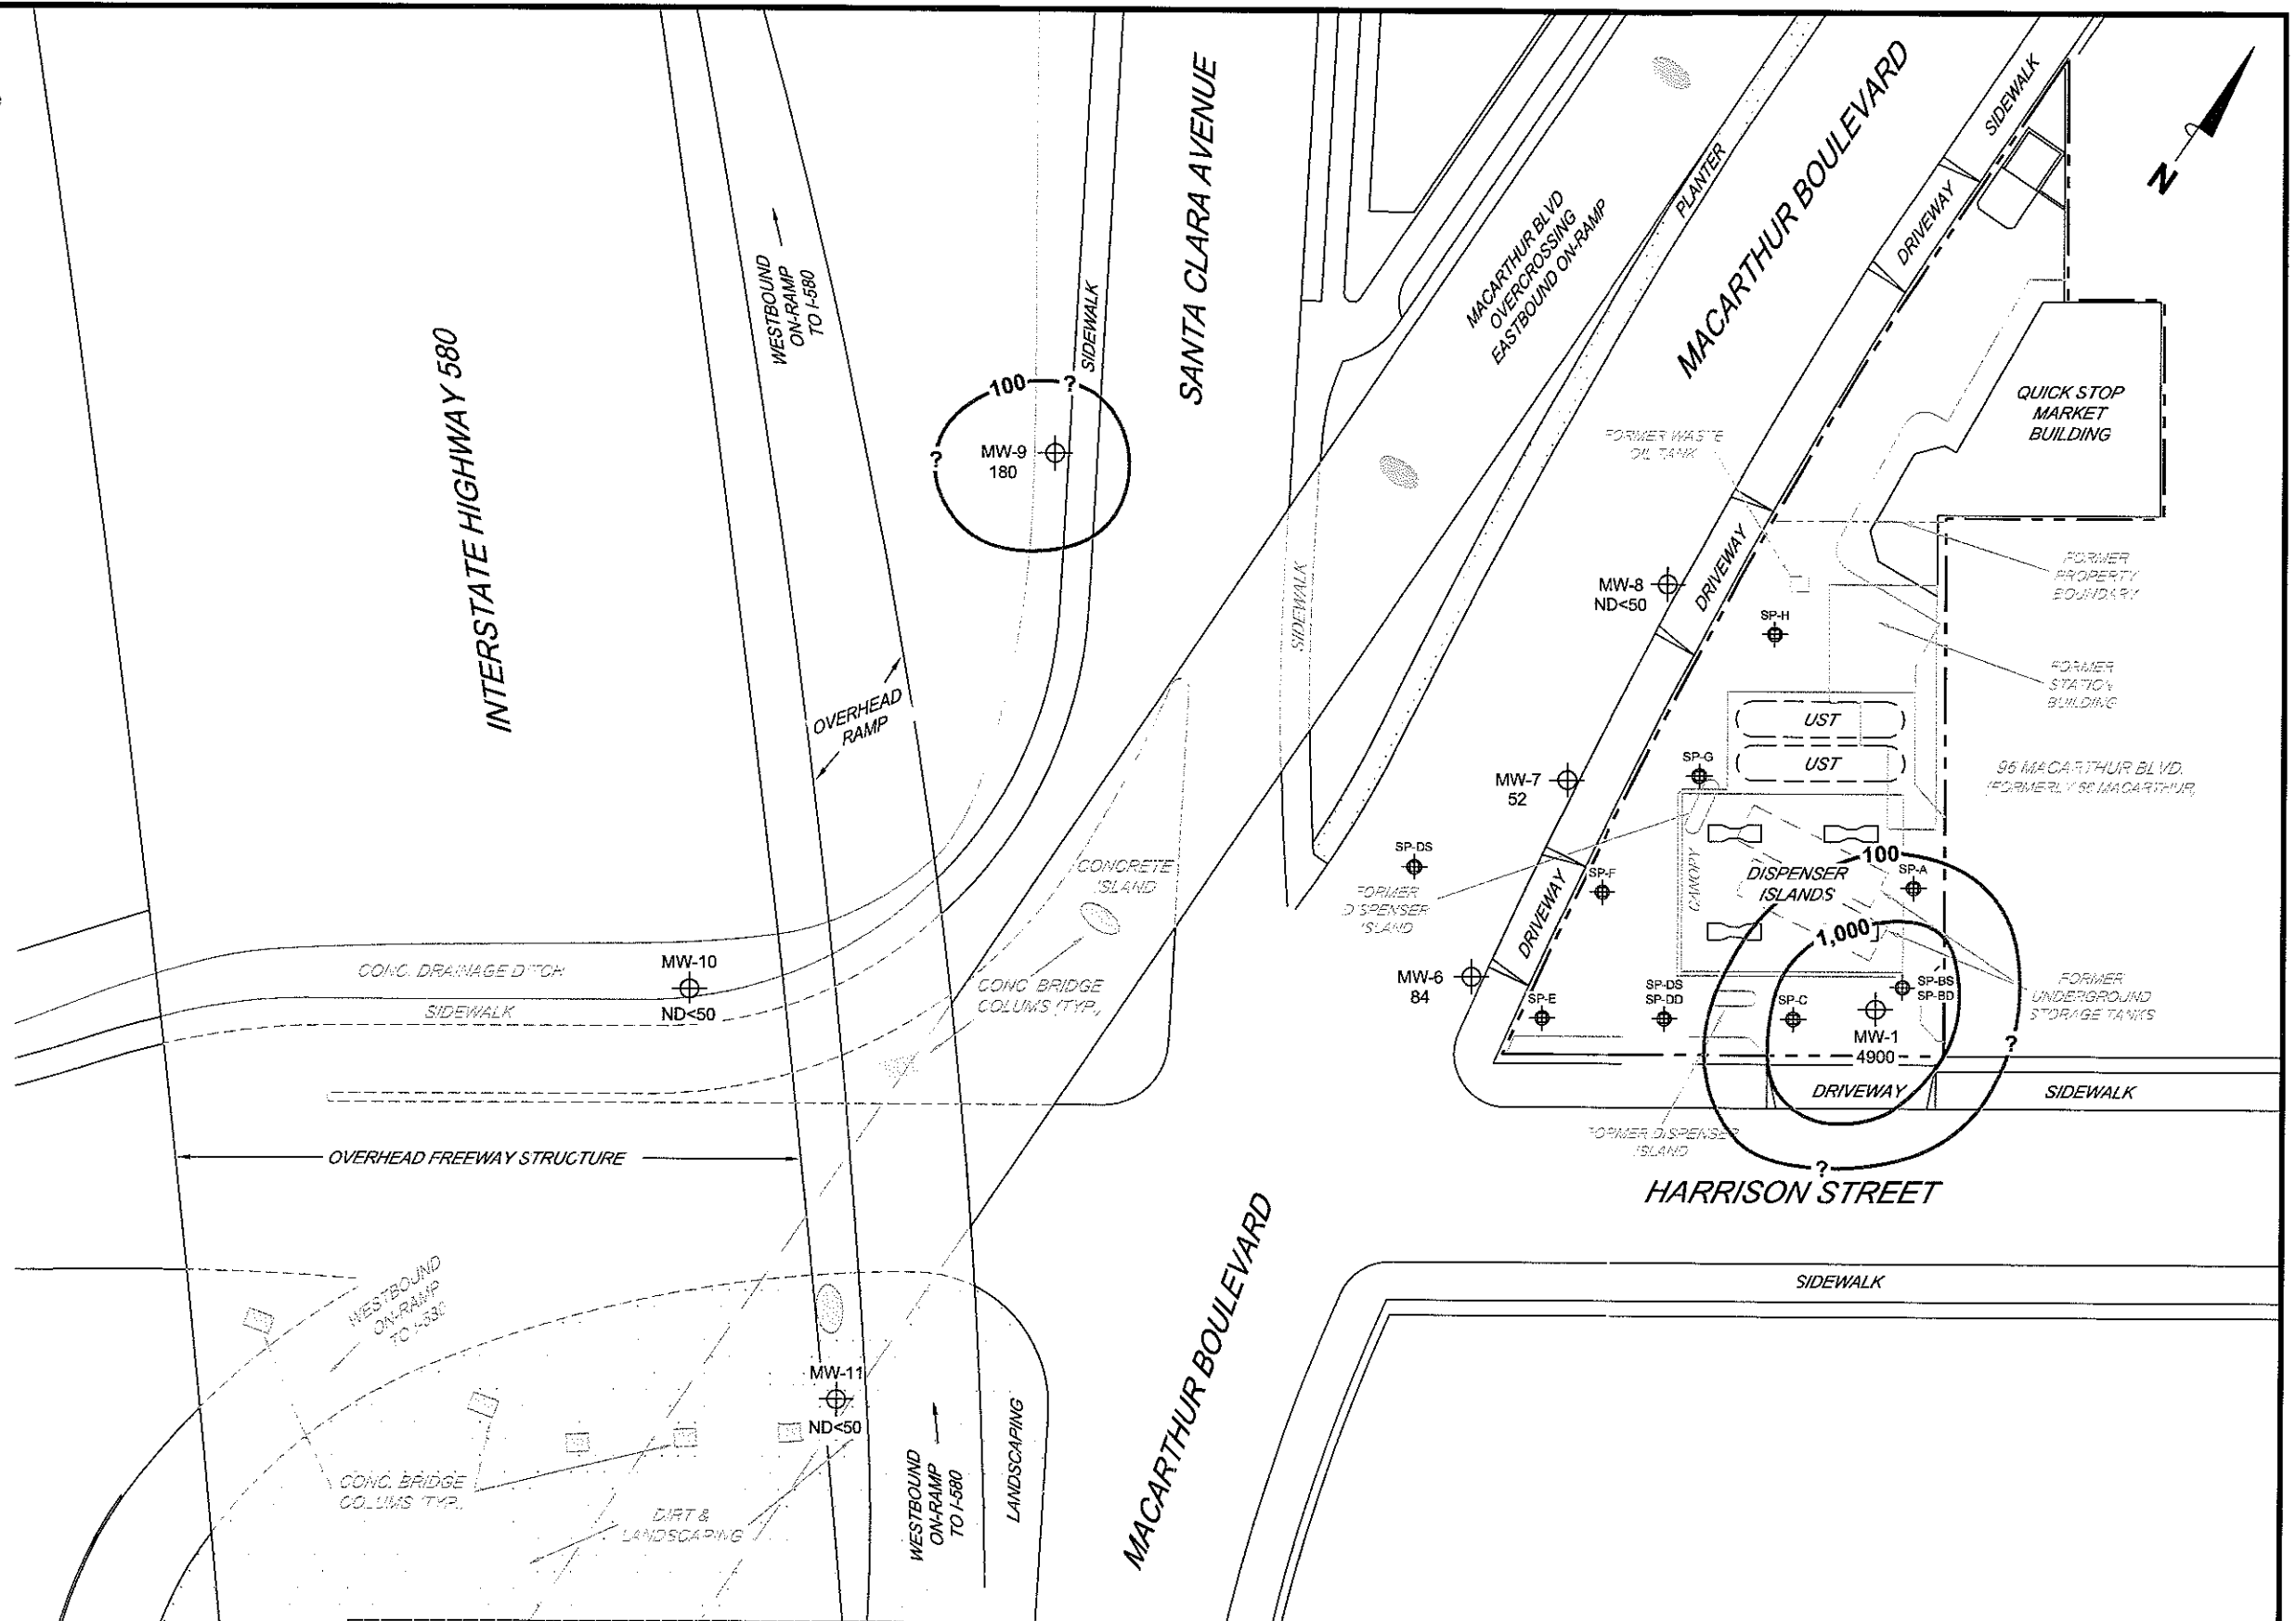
INTERSTATE HIGHWAY 580

WESTBOUND ON-RAMP TO I-580

SIDEWALK

SANTA CLARA AVENUE

100

?

?

MW-9
180

MACARTHUR BLVD OVERCROSSING EASTBOUND ON-RAMP

PLANTER

MACARTHUR BOULEVARD

SIDEWALK

DRIVEWAY

N

QUICK STOP MARKET BUILDING

FORMER WASTE OIL TANK

FORMER PROPERTY BOUNDARY

MW-8
ND<50

DRIVEWAY

SIDEWALK

SP-H

FORMER STATION BUILDING

OVERHEAD RAMP

UST

UST

SP-G

MW-7
52

96 MACARTHUR BLVD. (FORMERLY 98 MACARTHUR)

CONCRETE ISLAND

SP-DS

FORMER DISPENSER ISLAND

DRIVEWAY

SP-F

CANOPY

DISPENSER ISLANDS

100

SP-A

1,000

CONC. DRAINAGE DITCH

MW-10

SIDEWALK

ND<50

CONC BRIDGE COLUMS (TYP.)

MW-6
84

SP-E

SP-DS
SP-DD

SP-C

MW-1
4900

SP-BS
SP-BD

FORMER UNDERGROUND STORAGE TANKS

?

DRIVEWAY

SIDEWALK

OVERHEAD FREEWAY STRUCTURE

FORMER DISPENSER ISLAND

?

HARRISON STREET

MACARTHUR BOULEVARD

SIDEWALK

WESTBOUND ON-RAMP TO I-580

MW-11
ND<50

CONC. BRIDGE COLUMS (TYP.)

DIRT & LANDSCAPING

WESTBOUND ON-RAMP TO I-580

LANDSCAPING